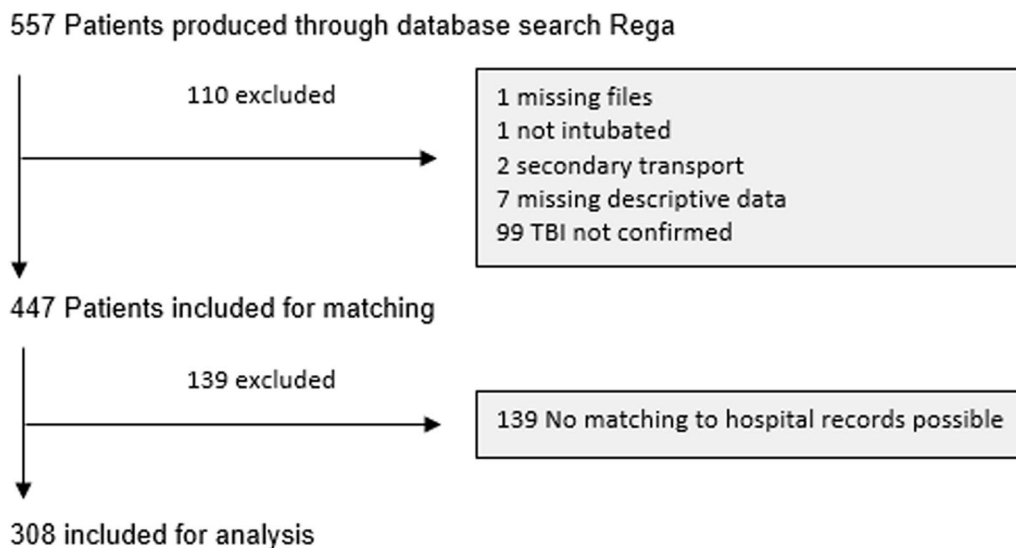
557 Patients produced through database search Rega

110 excluded

1 missing files
1 not intubated
2 secondary transport
7 missing descriptive data
99 TBI not confirmed

447 Patients included for matching

139 excluded

139 No matching to hospital records possible

308 included for analysis